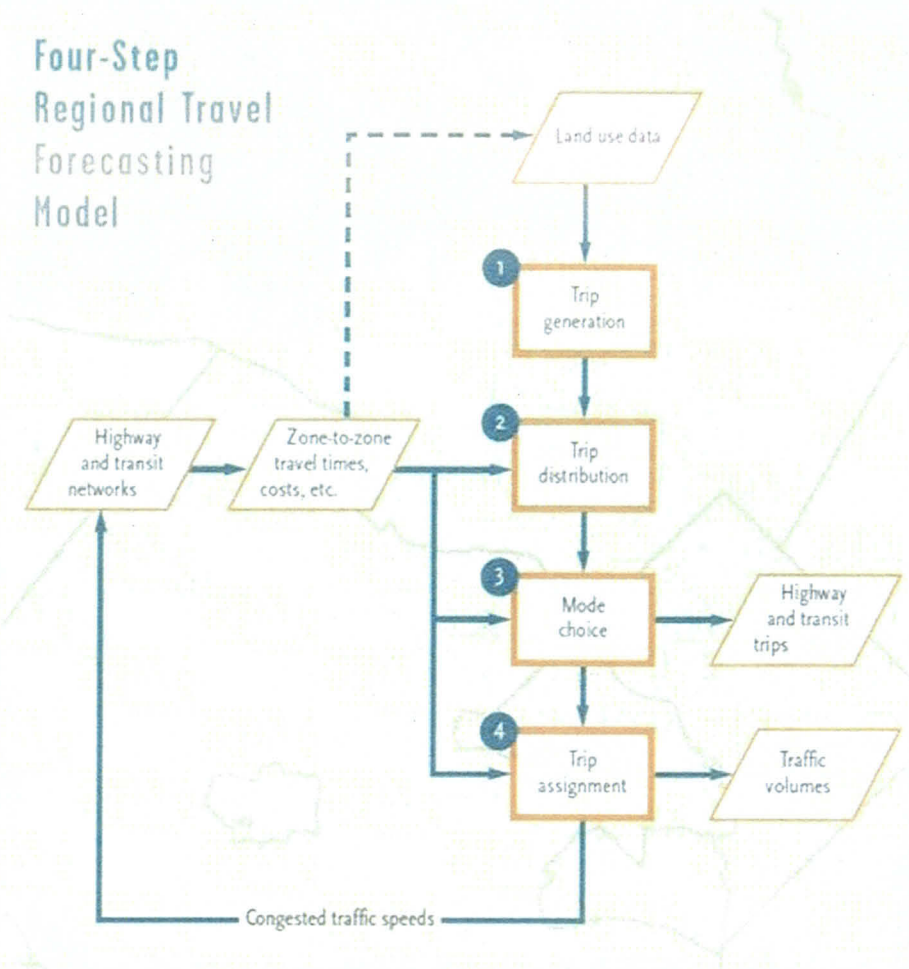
Four-Step Regional Travel Forecasting Model

Land use data

1
Trip generation

2
Trip distribution

Highway and transit networks

Zone-to-zone travel times, costs, etc.

3
Mode choice

Highway and transit trips

4
Trip assignment

Traffic volumes

Congested traffic speeds